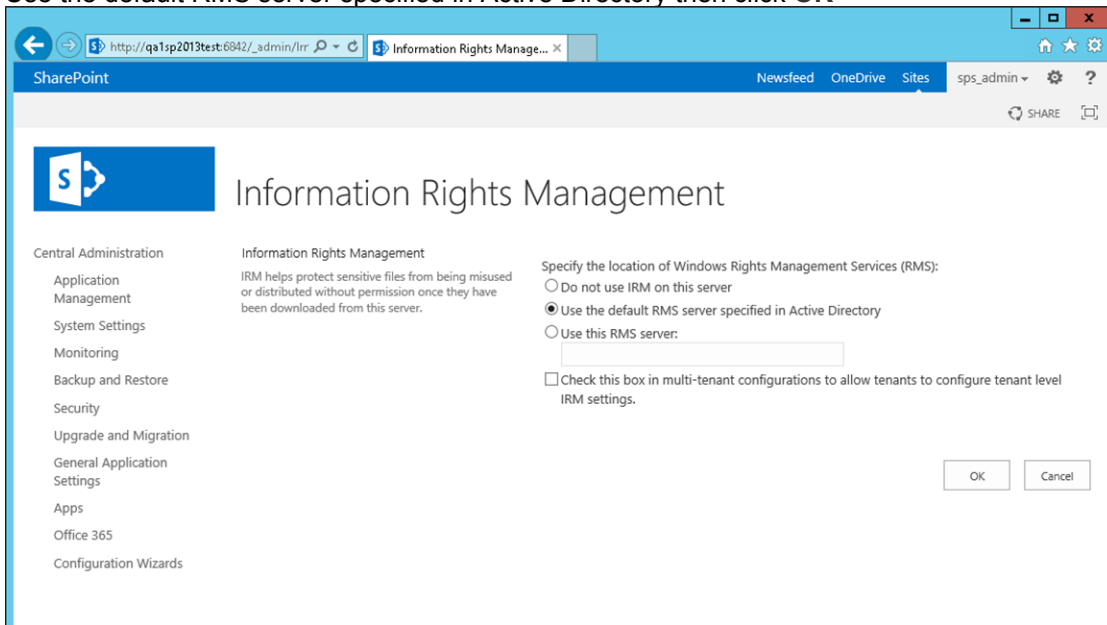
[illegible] the default RMS server specified in Active Directory then click OK

http://qa1sp2013test:6842/_admin/Irr
Information Rights Manage...

SharePoint
Newsfeed OneDrive Sites
sps_admin
?
SHARE

Information Rights Management

Central Administration
Application Management
System Settings
Monitoring
Backup and Restore
Security
Upgrade and Migration
General Application Settings
Apps
Office 365
Configuration Wizards

Information Rights Management
IRM helps protect sensitive files from being misused or distributed without permission once they have been downloaded from this server.

Specify the location of Windows Rights Management Services (RMS):
Do not use IRM on this server
Use the default RMS server specified in Active Directory
Use this RMS server:
Check this box in multi-tenant configurations to allow tenants to configure tenant level IRM settings.

OK
Cancel